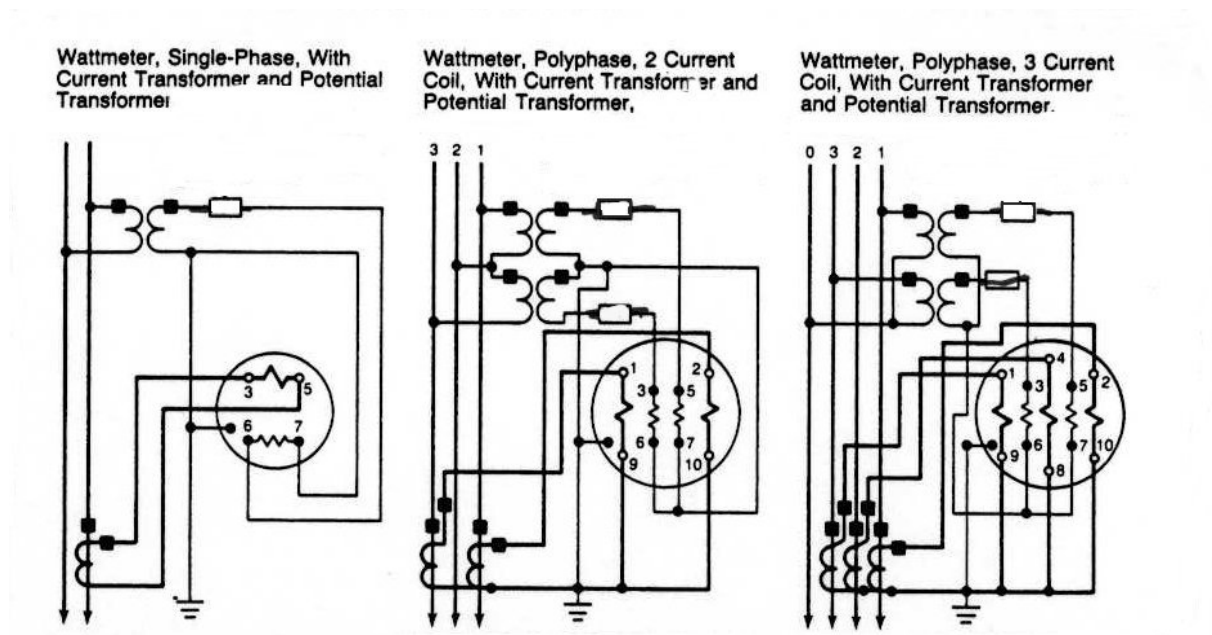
Wattmeter, Single-Phase, With Current Transformer and Potential Transformer

3 5 6 7

Wattmeter, Polyphase, 2 Current Coil, With Current Transformer and Potential Transformer,

3 2 1

1 2 3 5 6 7 9 10

Wattmeter, Polyphase, 3 Current Coil, With Current Transformer and Potential Transformer.

0 3 2 1

4 1 3 5 2 9 6 7 10 8